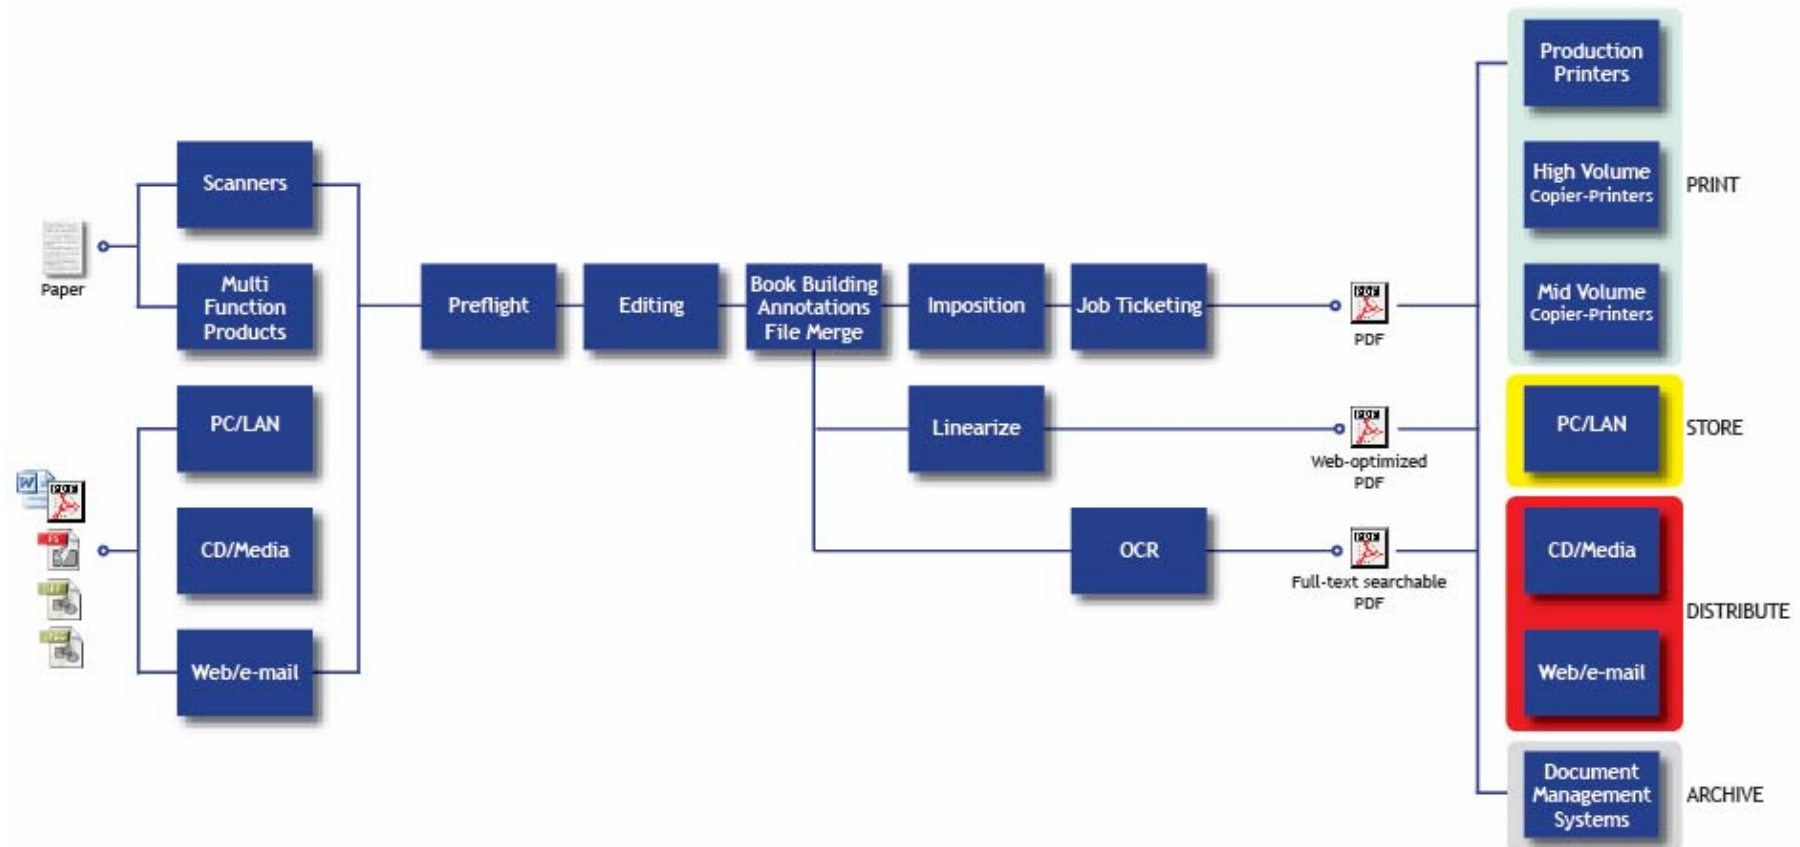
Paper

Scanners

Multi Function Products

PC/LAN

CD/Media

Web/e-mail

Preflight

Editing

Book Building Annotations File Merge

Imposition

Job Ticketing

Linearize

OCR

PDF

Web-optimized PDF

Full-text searchable PDF

Production Printers

High Volume Copier-Printers

Mid Volume Copier-Printers

PRINT

PC/LAN

STORE

CD/Media

Web/e-mail

DISTRIBUTE

Document Management Systems

ARCHIVE